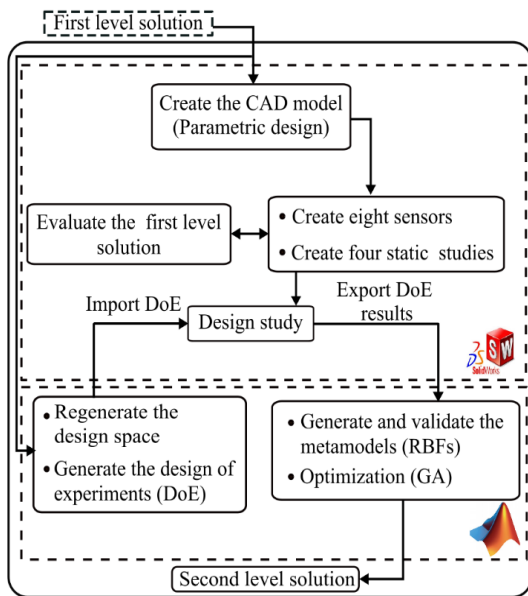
First level solution

Create the CAD model (Parametric design)

Evaluate the first level solution

• Create eight sensors
• Create four static studies

Import DoE

Design study

Export DoE results

SolidWorks

• Regenerate the design space
• Generate the design of experiments (DoE)

• Generate and validate the metamodels (RBFs)
• Optimization (GA)

Second level solution